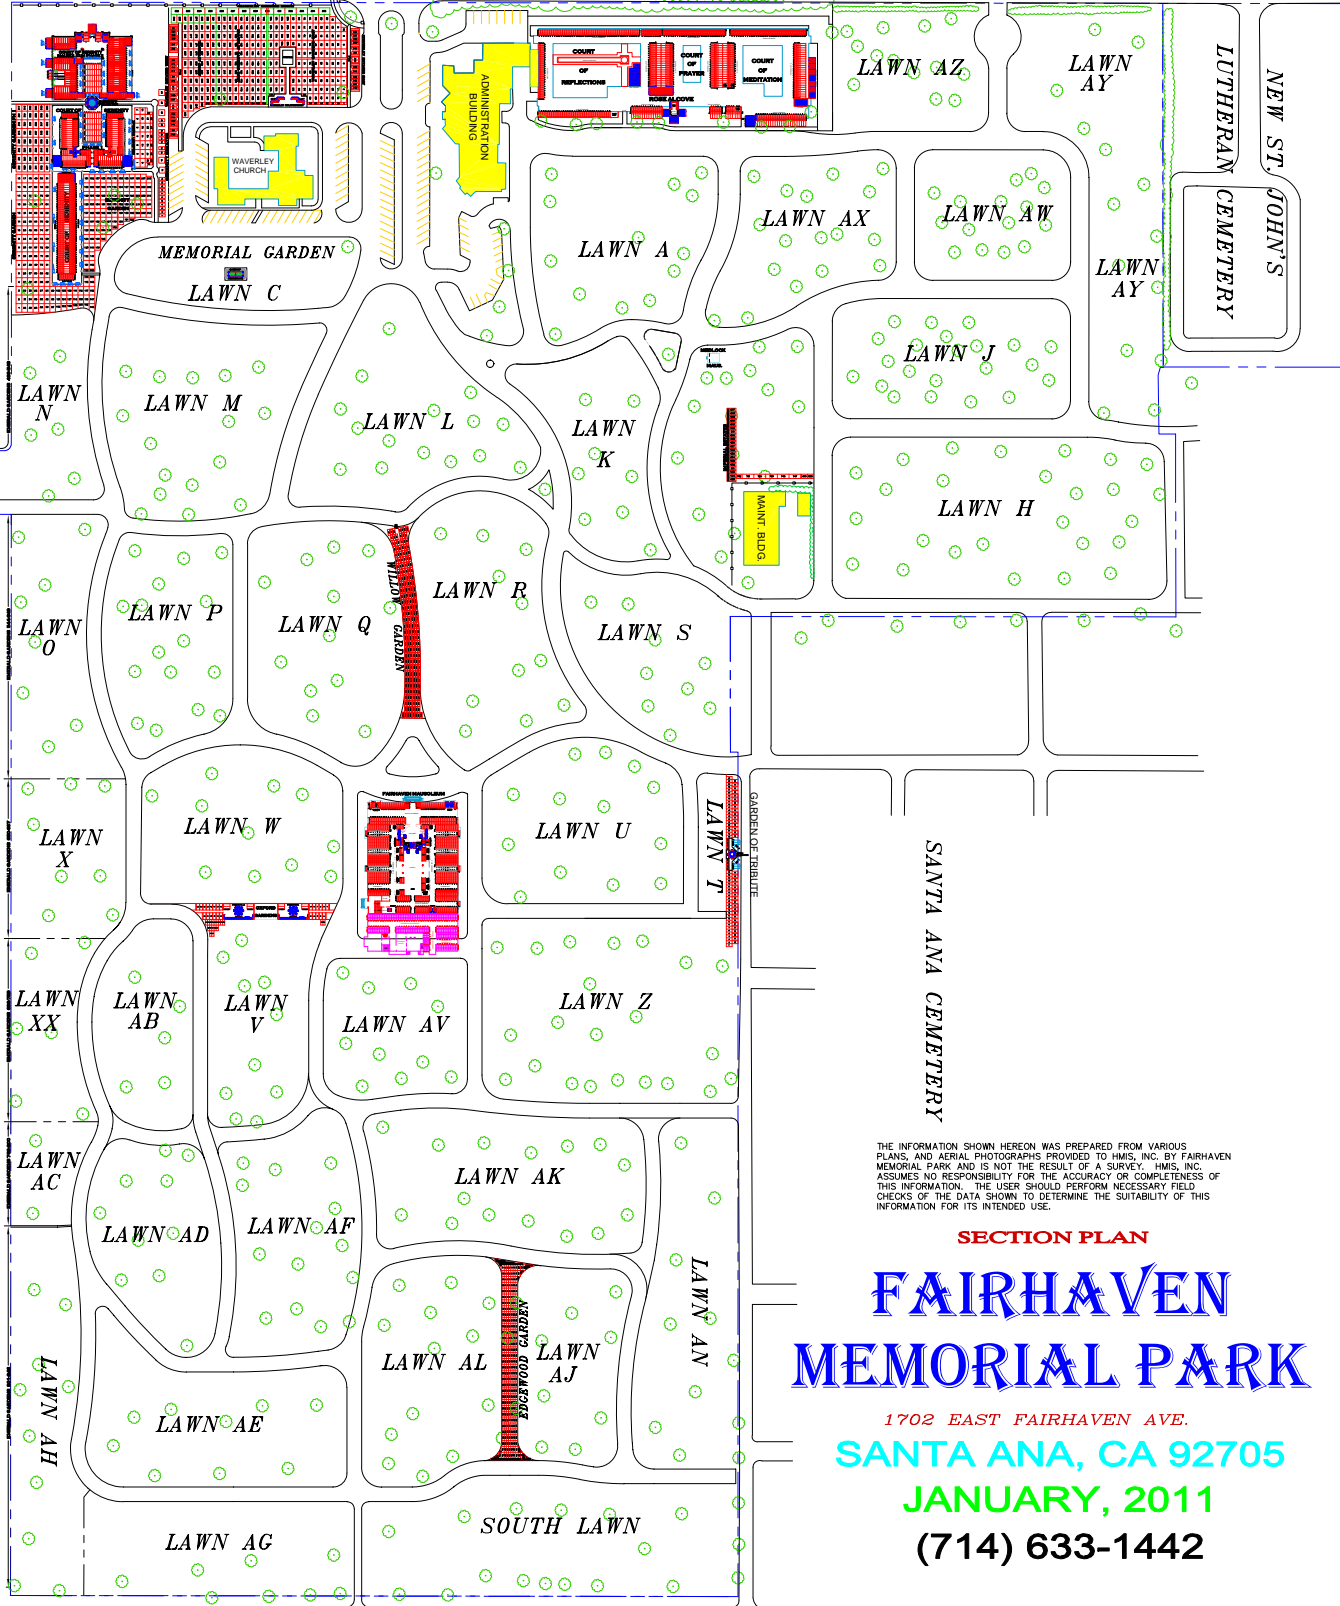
ADMINISTRATION BUILDING

COURT OF REFLECTIONS

COURT OF PRAYER

COURT OF MEDITATION

ROSE ALCOVE

LAWN AZ

LAWN AY

LUTHERAN CEMETERY

NEW ST. JOHN'S

WAVERLEY CHURCH

MEMORIAL GARDEN

LAWN C

LAWN A

LAWN AX

LAWN AW

LAWN AY

LAWN J

LAWN N

LAWN M

LAWN L

LAWN K

LAWN H

MAINT. BLDG.

LAWN O

LAWN P

LAWN Q

WILLOW GARDEN

LAWN R

LAWN S

LAWN X

LAWN W

FAIRHAVEN MAUSOLEUM

LAWN U

LAWN T

GARDEN OF TRIBUTE

SANTA ANA CEMETERY

LAWN XX

LAWN AB

LAWN V

LAWN AV

LAWN Z

LAWN AC

LAWN AD

LAWN AF

LAWN AK

LAWN AN

LAWN AH

LAWN AL

EDGEWOOD GARDEN

LAWN AJ

LAWN AE

LAWN AG

SOUTH LAWN

THE INFORMATION SHOWN HEREON WAS PREPARED FROM VARIOUS PLANS, AND AERIAL PHOTOGRAPHS PROVIDED TO HMIS, INC. BY FAIRHAVEN MEMORIAL PARK AND IS NOT THE RESULT OF A SURVEY. HMIS, INC. ASSUMES NO RESPONSIBILITY FOR THE ACCURACY OR COMPLETENESS OF THIS INFORMATION. THE USER SHOULD PERFORM NECESSARY FIELD CHECKS OF THE DATA SHOWN TO DETERMINE THE SUITABILITY OF THIS INFORMATION FOR ITS INTENDED USE.

SECTION PLAN

FAIRHAVEN
MEMORIAL PARK

1702 EAST FAIRHAVEN AVE.

SANTA ANA, CA 92705

JANUARY, 2011

(714) 633-1442